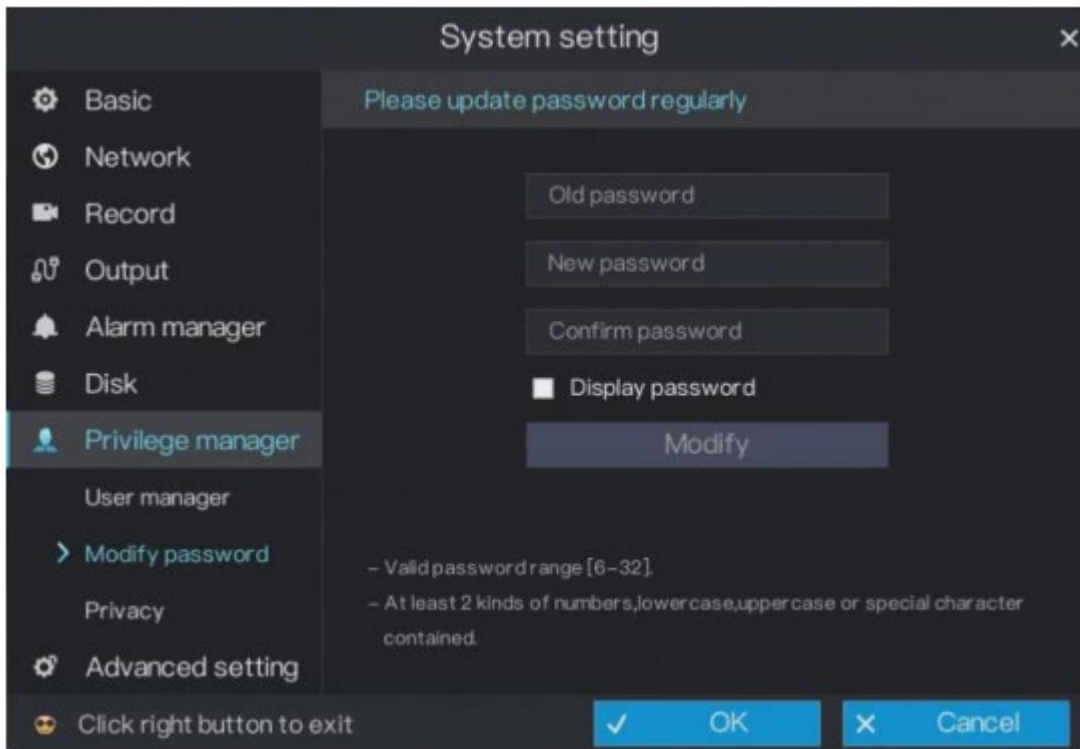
System setting

×

Basic

Network

Record

Output

Alarm manager

Disk

Privilege manager

User manager

> Modify password

Privacy

Advanced setting

Please update password regularly

Old password

New password

Confirm password

Display password

Modify

– Valid password range [6–32].

– At least 2 kinds of numbers,lowercase,uppercase or special character contained.

Click right button to exit

✓ OK

× Cancel